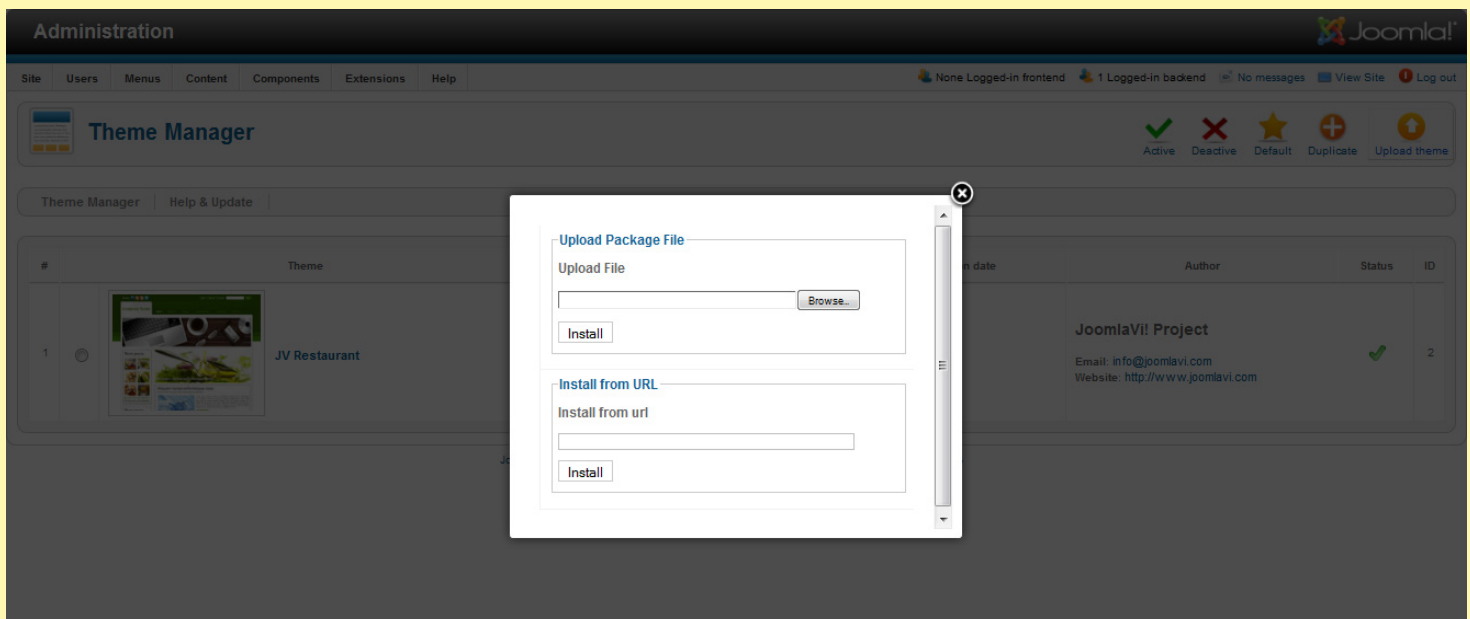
Administration

Joomla!

Site Users Menus Content Components Extensions Help

None Logged-in frontend 1 Logged-in backend No messages View Site Log out

Theme Manager

Active Deactive Default Duplicate Upload theme

Theme Manager Help & Update

| # | | Theme | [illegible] date | Author | Status | ID |
|---|---|---|---|---|---|---|
| 1 | | JV Restaurant | | JoomlaVi! Project Email: info@joomlavi.com Website: http://www.joomlavi.com | | 2 |

Upload Package File

Upload File

Browse...

Install

Install from URL

Install from url

Install

Jo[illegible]